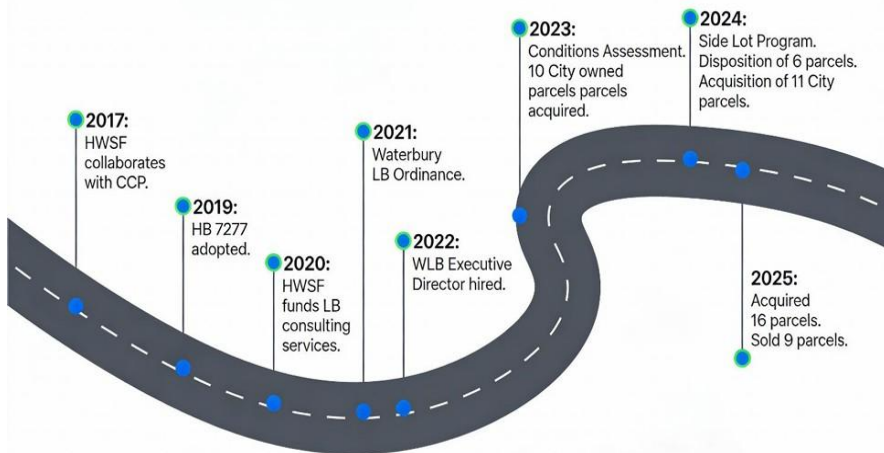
2017:
HWSF collaborates with CCP.

2019:
HB 7277 adopted.

2020:
HWSF funds LB consulting services.

2021:
Waterbury LB Ordinance.

2022:
WLB Executive Director hired.

2023:
Conditions Assessment. 10 City owned parcels parcels acquired.

2024:
Side Lot Program. Disposition of 6 parcels. Acquisition of 11 City parcels.

2025:
Acquired 16 parcels. Sold 9 parcels.